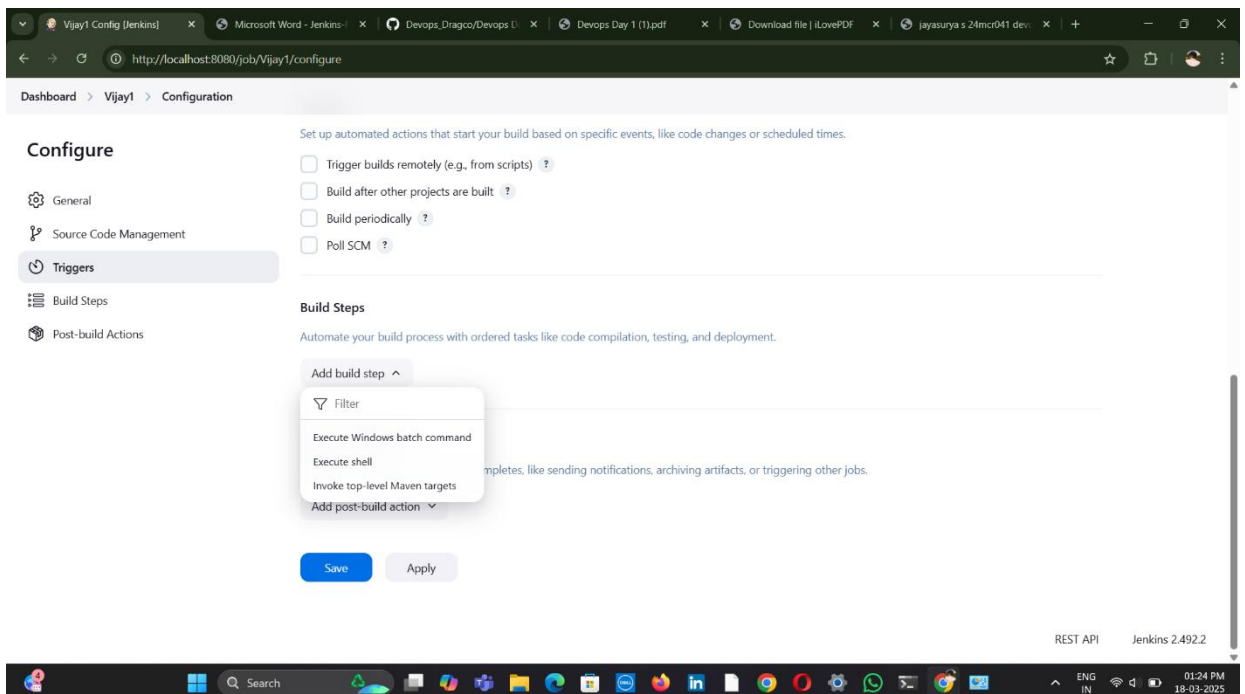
Vijay1 Config [Jenkins] × Microsoft Word - Jenkins-I × Devops_Dragco/Devops D × Devops Day 1 (1).pdf × Download file | iLovePDF × jayasurya s 24mcr041 dev ×

http://localhost:8080/job/Vijay1/configure

Dashboard > Vijay1 > Configuration

Configure

General
Source Code Management
Triggers
Build Steps
Post-build Actions

Set up automated actions that start your build based on specific events, like code changes or scheduled times.

Trigger builds remotely (e.g., from scripts) ?
Build after other projects are built ?
Build periodically ?
Poll SCM ?

Build Steps

Automate your build process with ordered tasks like code compilation, testing, and deployment.

Add build step

Filter

Execute Windows batch command
Execute shell
Invoke top-level Maven targets

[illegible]mpletes, like sending notifications, archiving artifacts, or triggering other jobs.

Add post-build action

Save Apply

REST API Jenkins 2.492.2

Search

ENG IN 01:24 PM 18-03-2025